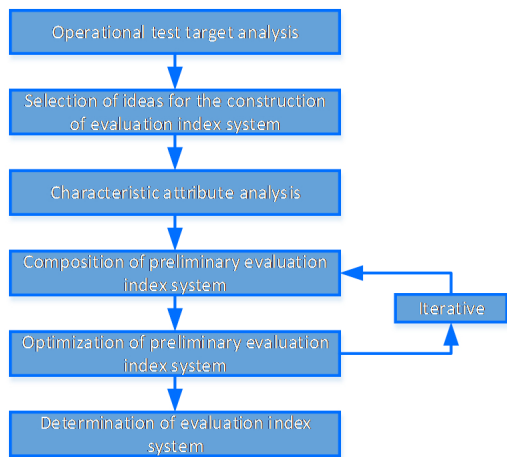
Operational test target analysis

Selection of ideas for the construction of evaluation index system

Characteristic attribute analysis

Composition of preliminary evaluation index system

Iterative

Optimization of preliminary evaluation index system

Determination of evaluation index system